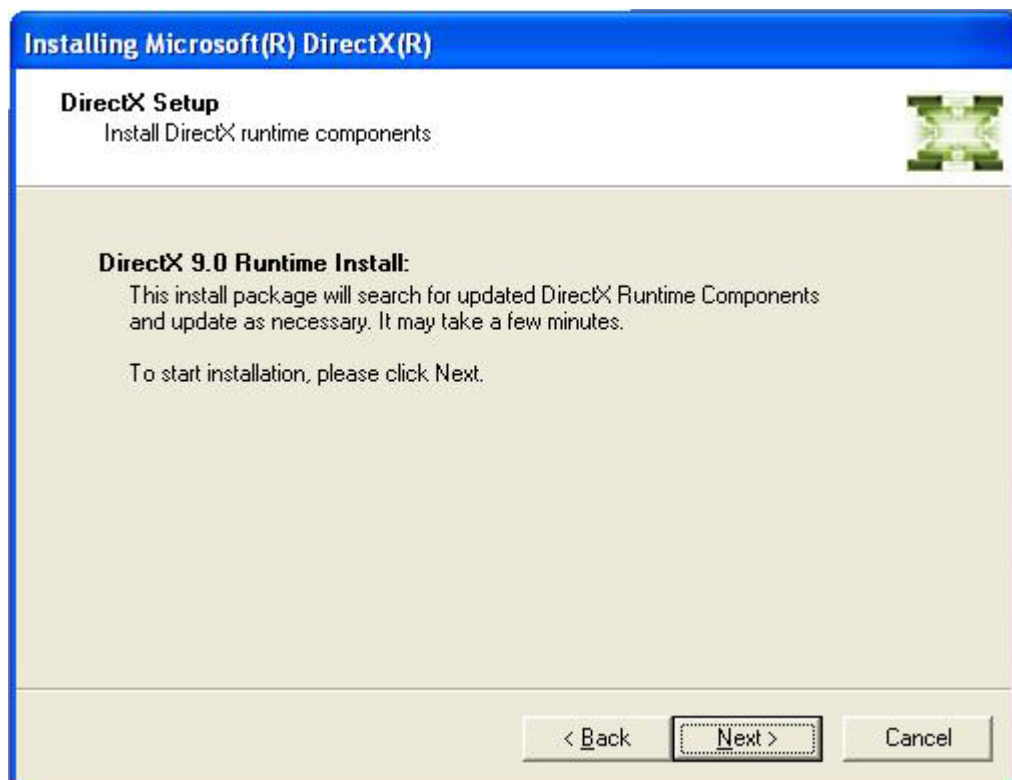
Installing Microsoft(R) DirectX(R)

DirectX Setup
Install DirectX runtime components

DirectX 9.0 Runtime Install:
This install package will search for updated DirectX Runtime Components and update as necessary. It may take a few minutes.

To start installation, please click Next.

< Back
Next >
Cancel